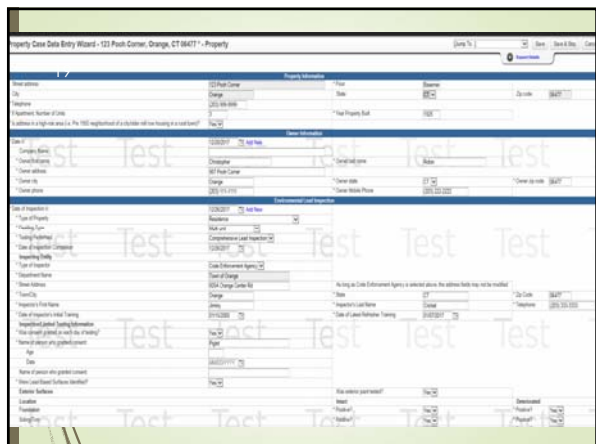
Property Case Data Entry Wizard - 123 Pooh Corner, Orange, CT 06477 * - Property

Jump To: | Save | Save & Stay | Canc

Property Information

| | | | | | |
|---|---|---|---|---|---|
| Street address | 123 Pooh Corner | * Floor | Basement | | |
| City | Orange | State | CT | Zip code | 06477 |
| Telephone | (203) 999-9999 | | | | |
| If Apartment, Number of Units | | * Year Property Built | 1926 | | |
| Is address in a high risk area (i.e. Pre 1950 neighborhood of a dwelling with low housing or a lead based?) | Yes | | | | |

Owner Information

| | | | | | |
|---|---|---|---|---|---|
| Date | 12/26/2017 | Add New | | | |
| Company Name | | | | | |
| * Owner first name | Christopher | * Owner last name | Robin | | |
| * Owner address | 567 Pooh Corner | | | | |
| * Owner city | Orange | * Owner state | CT | * Owner zip code | 06477 |
| * Owner phone | (203) 111-1111 | * Owner Mobile Phone | (203) 222-2222 | | |

Environmental Lead Inspection

| | | | | | |
|---|---|---|---|---|---|
| Date of Inspection | 12/26/2017 | Add New | | | |
| * Type of Property | Residence | | | | |
| * Dwelling Type | Multi unit | | | | |
| * Testing Performed | Comprehensive Lead Inspection | | | | |
| * Date of Inspection Completed | 12/26/2017 | | | | |
| Inspecting Entity | | | | | |
| * Type of Inspector | Code Enforcement Agency | | | | |
| * Department Name | Town of Orange | | | | |
| * Street Address | 625A Orange Center Rd | As long as Code Enforcement Agency is selected above, the address fields may not be modified | | | |
| * Town/City | Orange | * State | CT | * Zip Code | 06477 |
| * Inspector's First Name | Jimmy | * Inspector's Last Name | Cricket | * Telephone | (203) 333-3333 |
| * Date of Inspector's Initial Training | 01/15/2005 | * Date of Latest Refresher Training | 01/07/2017 | | |
| Inspection/Limited Testing Information | | | | | |
| * Was consent granted at each day of testing? | Yes | | | | |
| * Name of person who granted consent | Piglet | | | | |
| Age | | | | | |
| Date | MM/DD/YYYY | | | | |
| Name of person who granted consent | | | | | |
| * Were Lead Based Surfaces Identified? | Yes | | | | |
| Exterior Surfaces | | Was exterior paint tested? | Yes | | |
| Location | | Intact | | Deteriorated | |
| Foundation | | * Positive? | Yes | * Positive? | Yes |
| Siding/Trim | | * Positive? | Yes | * Positive? | Yes |

Test Test Test Test Test Test Test Test Test Test Test